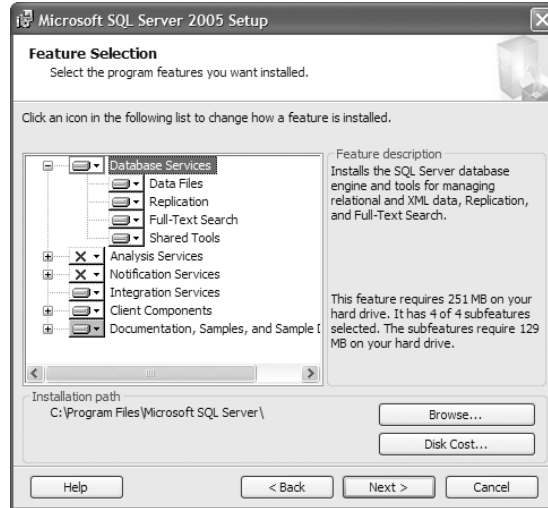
Microsoft SQL Server 2005 Setup

Feature Selection
Select the program features you want installed.

Click an icon in the following list to change how a feature is installed.

Database Services
Data Files
Replication
Full-Text Search
Shared Tools
Analysis Services
Notification Services
Integration Services
Client Components
Documentation, Samples, and Sample D

Feature description
Installs the SQL Server database engine and tools for managing relational and XML data, Replication, and Full-Text Search.

This feature requires 251 MB on your hard drive. It has 4 of 4 subfeatures selected. The subfeatures require 129 MB on your hard drive.

Installation path
C:\Program Files\Microsoft SQL Server\

Browse...
Disk Cost...

Help
< Back
Next >
Cancel